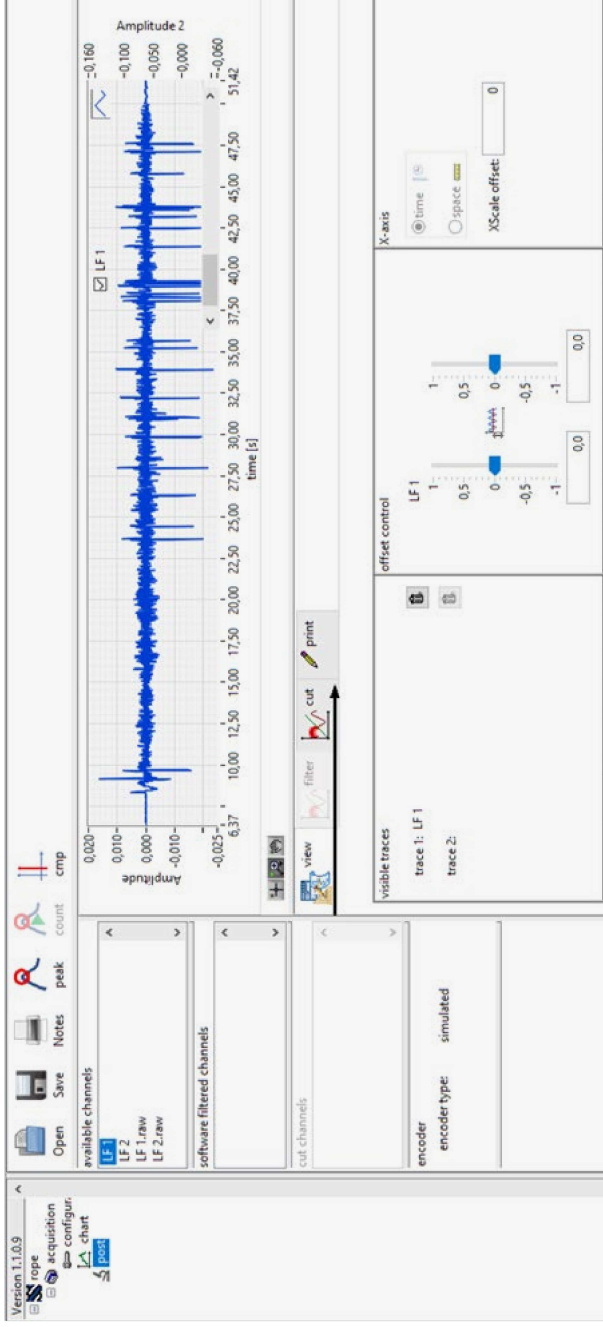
Version 1.1.0.9
rope
acquisition
configur.
chart
post

Open Save Notes peak count cmp

available channels
LF 1
LF 2
LF 1.raw
LF 2.raw

software filtered channels

cut channels

encoder
encoder type: simulated

Amplitude 2
Amplitude
0,020
0,010
0,000
-0,010
-0,025
6,37 10,00 12,50 15,00 17,50 20,00 22,50 25,00 27,50 30,00 32,50 35,00 37,50 40,00 42,50 45,00 47,50 51,42
time [s]
-0,160
-0,100
-0,050
-0,000
-0,060
LF 1

view filter cut print

visible traces
trace 1: LF 1
trace 2:

offset control
LF 1
1
0,5
0
-0,5
-1
0,0
1
0,5
0
-0,5
-1
0,0

X-axis
time
space
XScale offset: 0